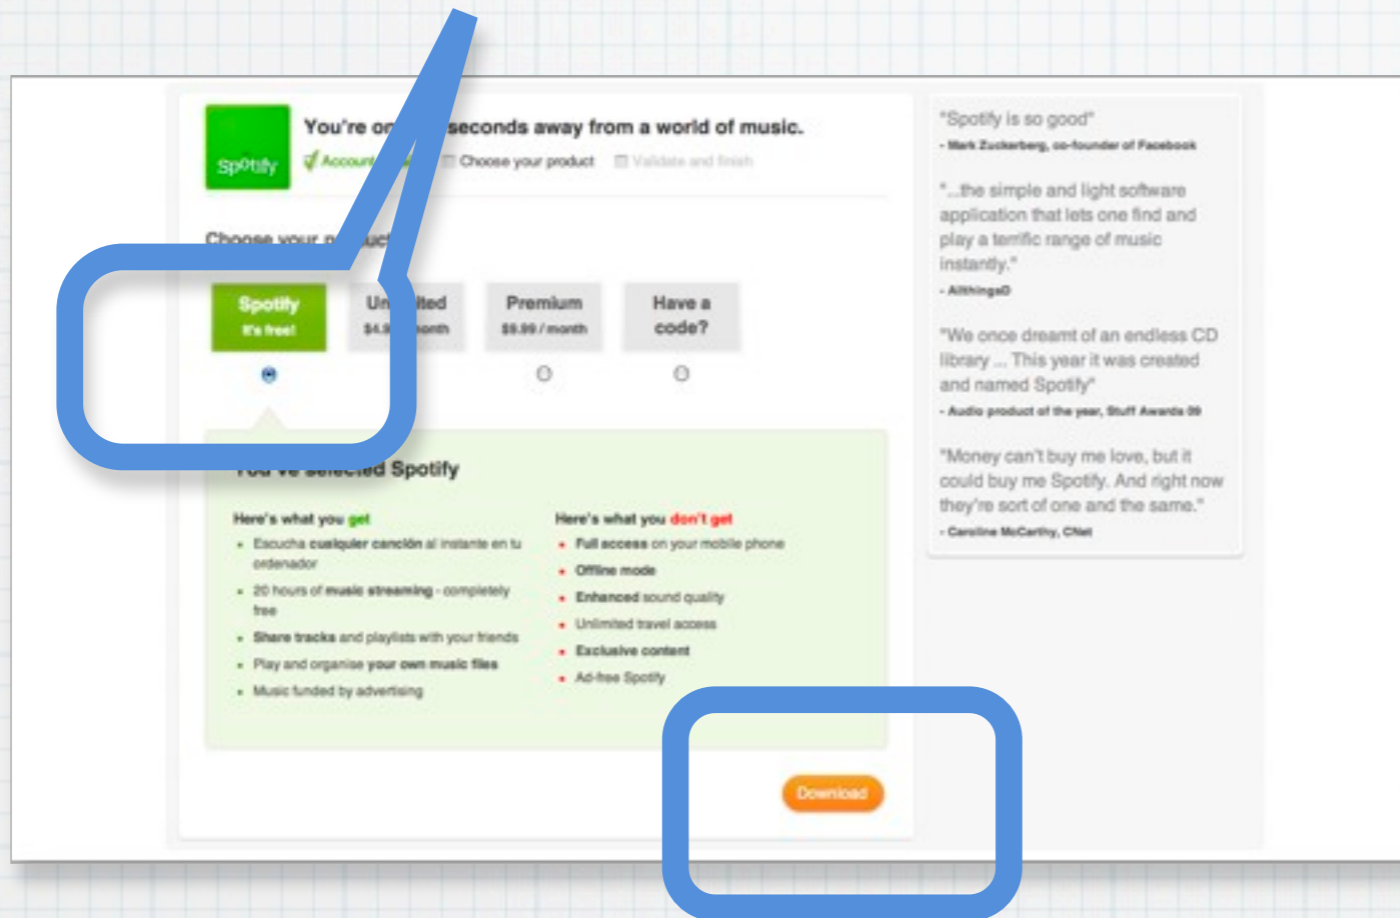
Spotify

You're or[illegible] seconds away from a world of music.

Account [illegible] Choose your product Validate and finish

Choose your p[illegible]uc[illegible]

Spotify
It's free!

Un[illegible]ted
$4.9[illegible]onth

Premium
$9.99 / month

Have a code?

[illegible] Spotify

Here's what you get
- Escucha cualquier canción al instante en tu ordenador
- 20 hours of music streaming - completely free
- Share tracks and playlists with your friends
- Play and organise your own music files
- Music funded by advertising

Here's what you don't get
- Full access on your mobile phone
- Offline mode
- Enhanced sound quality
- Unlimited travel access
- Exclusive content
- Ad-free Spotify

Download

"Spotify is so good"
- Mark Zuckerberg, co-founder of Facebook

"...the simple and light software application that lets one find and play a terrific range of music instantly."
- AllthingsD

"We once dreamt of an endless CD library ... This year it was created and named Spotify"
- Audio product of the year, Stuff Awards 09

"Money can't buy me love, but it could buy me Spotify. And right now they're sort of one and the same."
- Caroline McCarthy, CNet